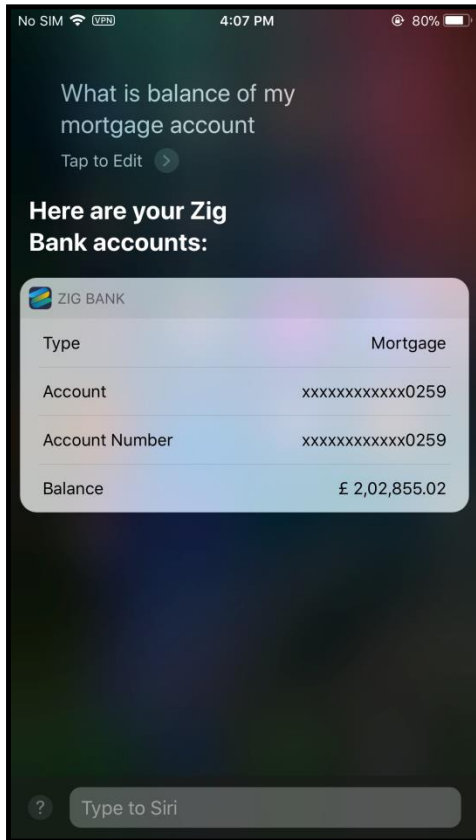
No SIM VPN 4:07 PM 80%

What is balance of my mortgage account

Tap to Edit

Here are your Zig Bank accounts:

ZIG BANK

| Type | Mortgage |
|---|---|
| Account | xxxxxxxxxxxx0259 |
| Account Number | xxxxxxxxxxxx0259 |
| Balance | £ 2,02,855.02 |

?

Type to Siri